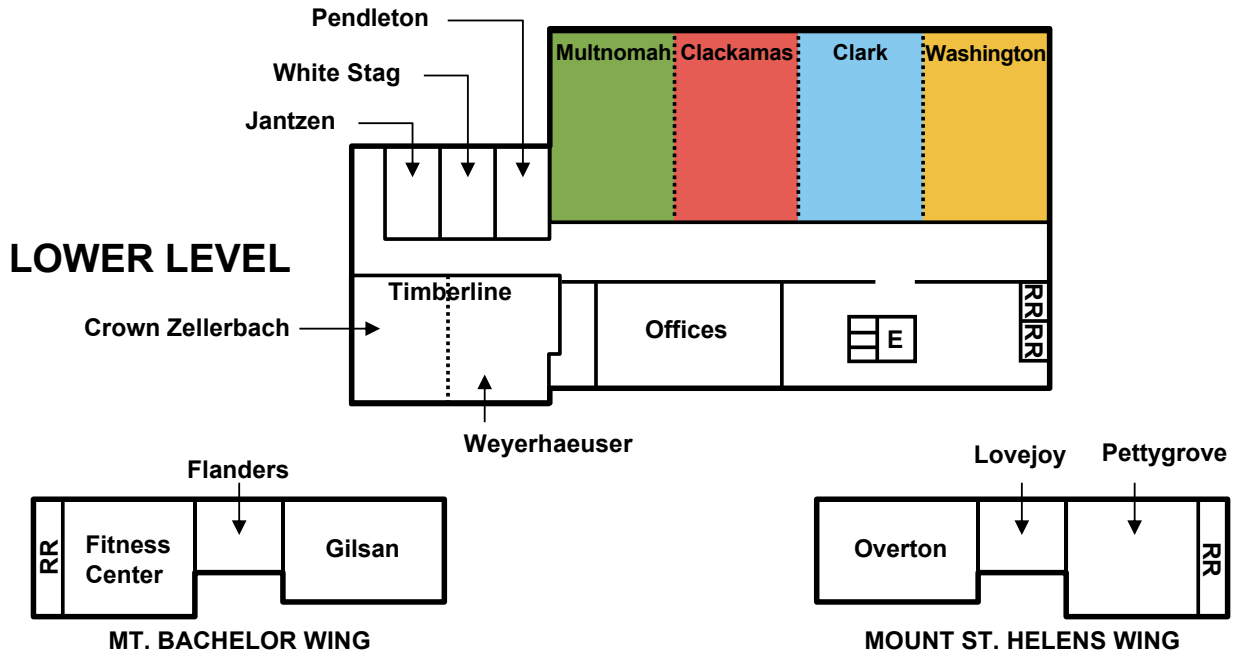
Pendleton

White Stag

Jantzen

Multnomah

Clackamas

Clark

Washington

LOWER LEVEL

Timberline

Crown Zellerbach

Offices

E

RR

RR

Weyerhaeuser

Flanders

RR

Fitness Center

Gilsan

MT. BACHELOR WING

Lovejoy

Pettygrove

Overton

RR

MOUNT ST. HELENS WING